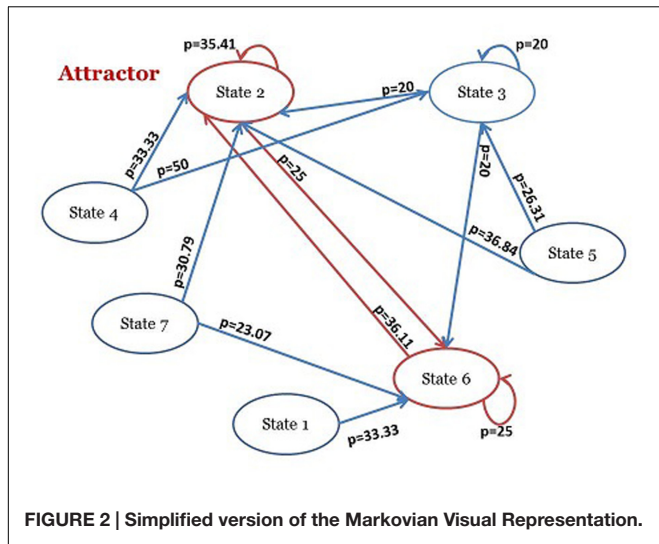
p=35.41

Attractor

State 2

p=20

State 3

p=20

p=33.33

p=50

p=25

p=20

p=26.31

State 4

p=36.84

State 5

p=30.79

State 7

p=23.07

p=36.11

State 6

State 1

p=33.33

p=25

FIGURE 2 | Simplified version of the Markovian Visual Representation.